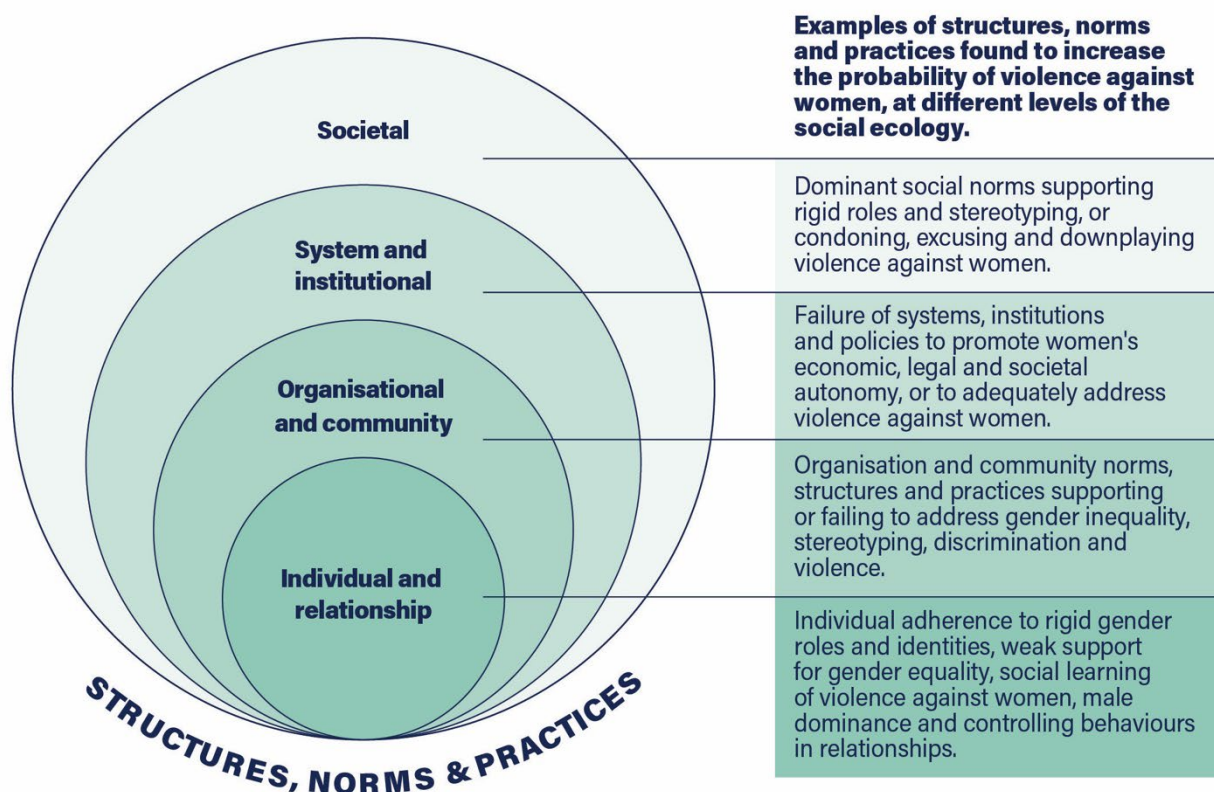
Examples of structures, norms and practices found to increase the probability of violence against women, at different levels of the social ecology.

Societal

Dominant social norms supporting rigid roles and stereotyping, or condoning, excusing and downplaying violence against women.

System and institutional

Failure of systems, institutions and policies to promote women's economic, legal and societal autonomy, or to adequately address violence against women.

Organisational and community

Organisation and community norms, structures and practices supporting or failing to address gender inequality, stereotyping, discrimination and violence.

Individual and relationship

Individual adherence to rigid gender roles and identities, weak support for gender equality, social learning of violence against women, male dominance and controlling behaviours in relationships.

STRUCTURES, NORMS & PRACTICES